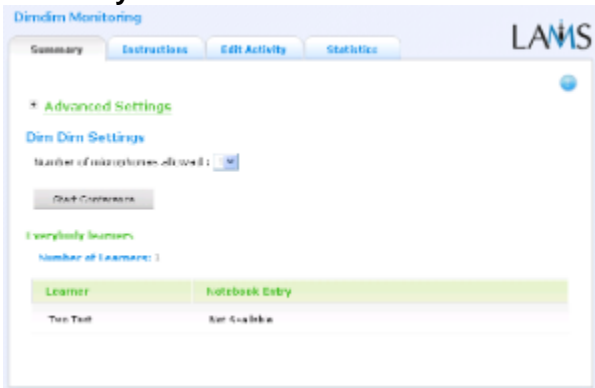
Dimdim Monitoring

LAMS

Summary | Instructions | Edit Activity | Statistics

Advanced Settings

Dim Dim Settings

Number of microphones allowed :

Start Conference

Everybody learners

Number of Learners: 1

| Learner | Notebook Entry |
|---|---|
| Two Test | Not Available |